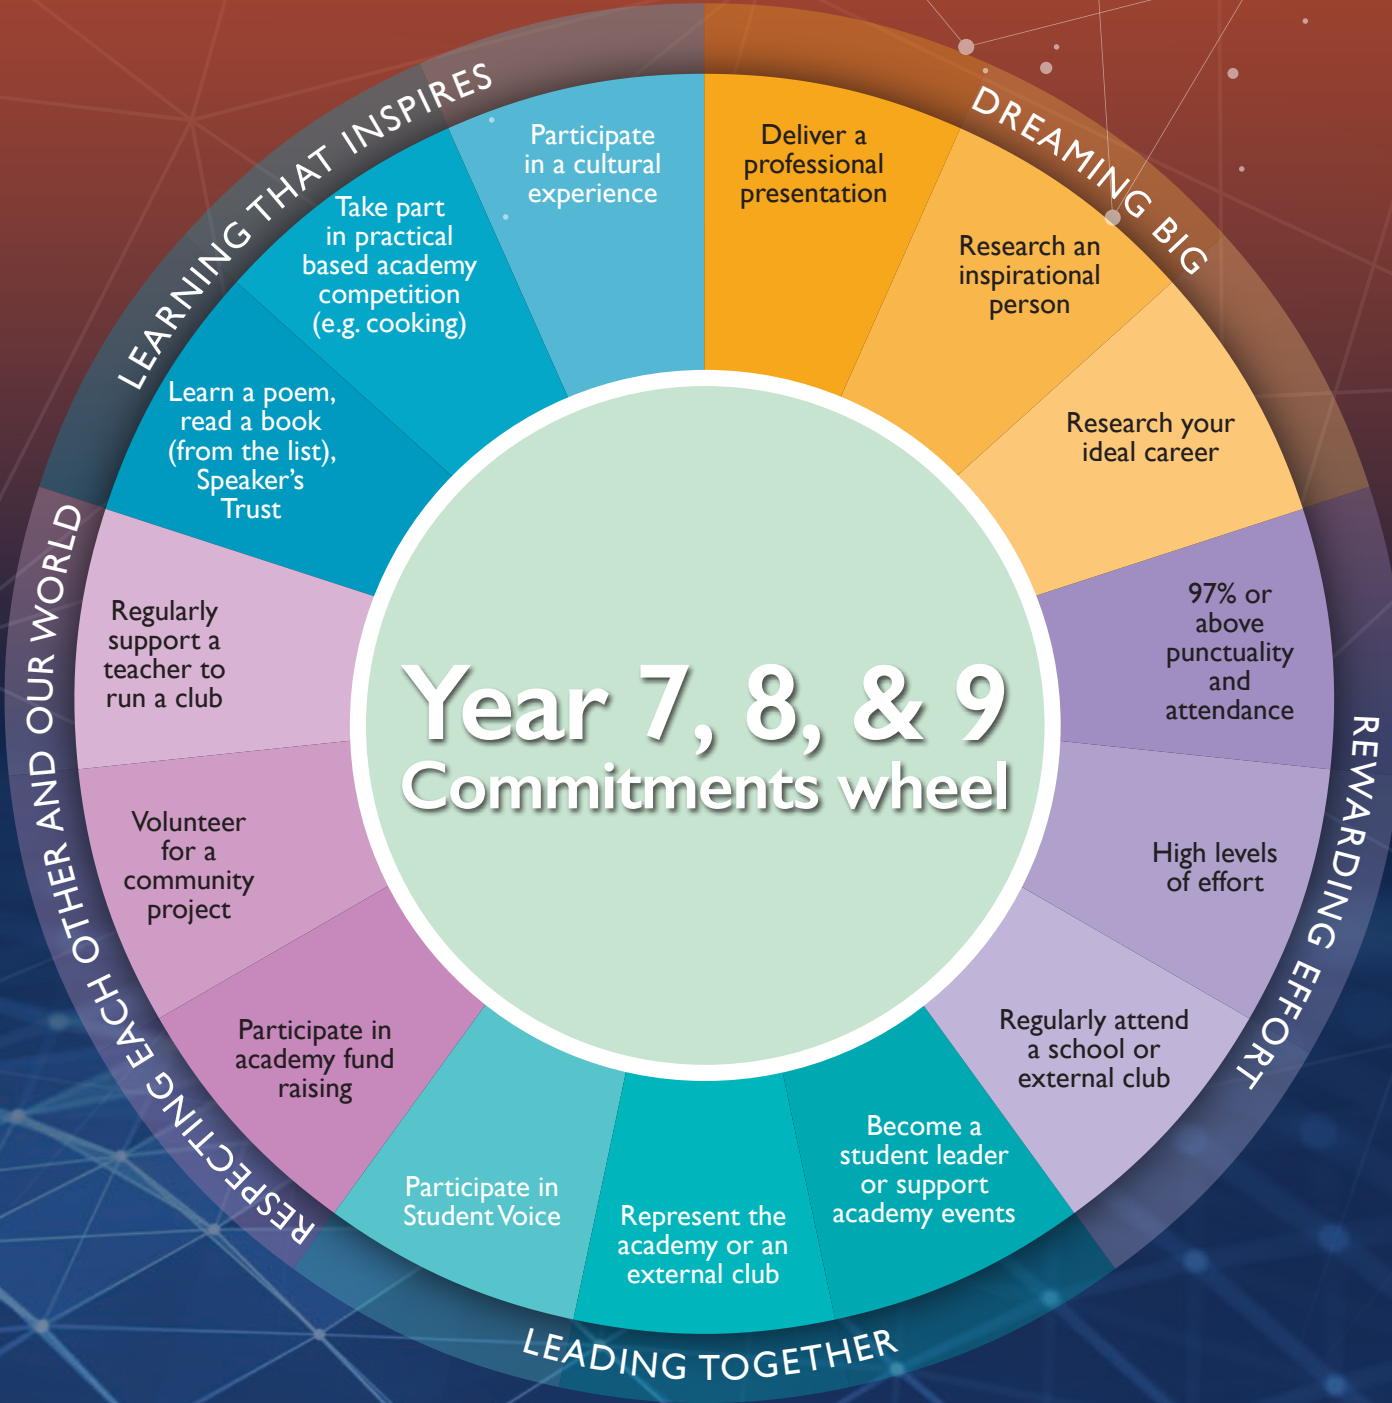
Year 7, 8, & 9
Commitments wheel

DREAMING BIG

Deliver a professional presentation

Research an inspirational person

Research your ideal career

REWARDING EFFORT

97% or above punctuality and attendance

High levels of effort

Regularly attend a school or external club

LEADING TOGETHER

Become a student leader or support academy events

Represent the academy or an external club

Participate in Student Voice

RESPECTING EACH OTHER AND OUR WORLD

Participate in academy fund raising

Volunteer for a community project

Regularly support a teacher to run a club

LEARNING THAT INSPIRES

Learn a poem, read a book (from the list), Speaker's Trust

Take part in practical based academy competition (e.g. cooking)

Participate in a cultural experience